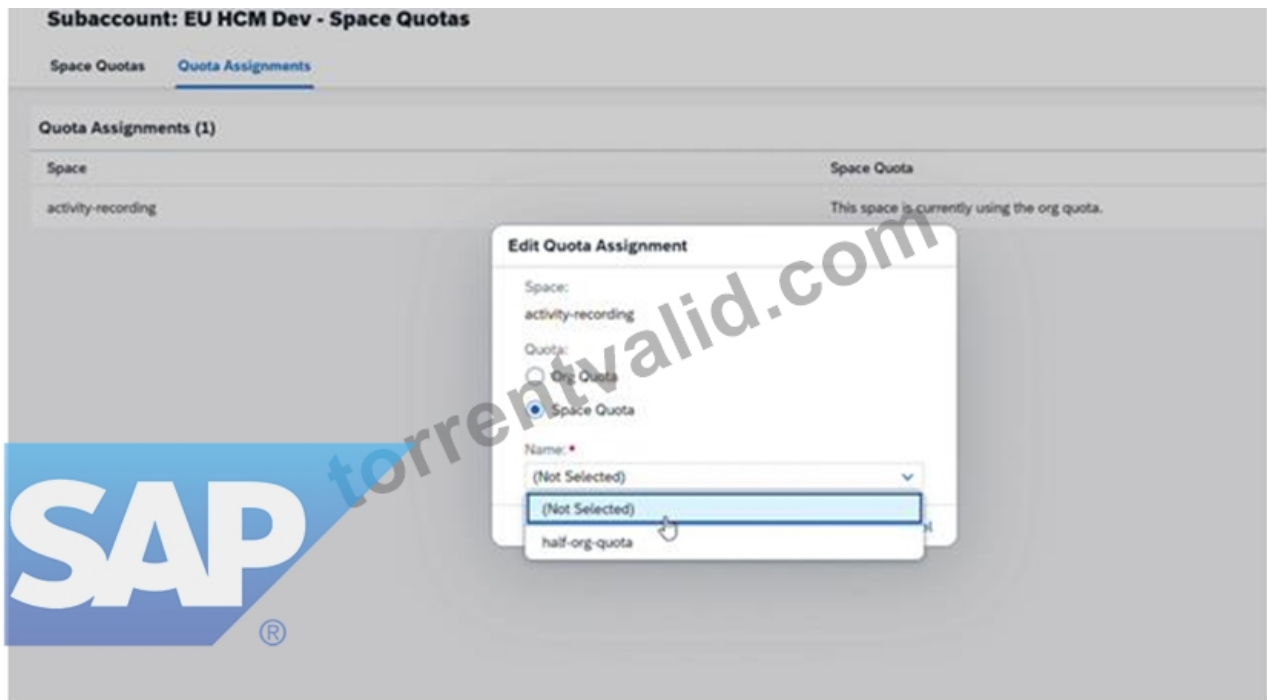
Subaccount: EU HCM Dev - Space Quotas

Space Quotas Quota Assignments

Quota Assignments (1)

| Space | Space Quota |
|---|---|
| activity-recording | This space is currently using the org quota. |

Edit Quota Assignment

Space:
activity-recording

Quota:
Org Quota
Space Quota

Name: *
(Not Selected)

(Not Selected)
half-org-quota

torrentvalid.com

SAP ®